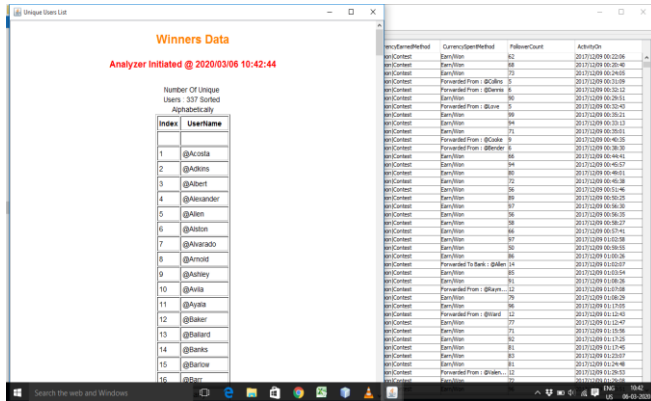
Unique Users List

Winners Data

Analyzer Initiated @ 2020/03/06 10:42:44

Number Of Unique Users : 337 Sorted Alphabetically

| Index | UserName |
|---|---|
| | |
| 1 | @Acosta |
| 2 | @Adkins |
| 3 | @Albert |
| 4 | @Alexander |
| 5 | @Allen |
| 6 | @Alston |
| 7 | @Alvarado |
| 8 | @Arnold |
| 9 | @Ashley |
| 10 | @Avila |
| 11 | @Ayala |
| 12 | @Baker |
| 13 | @Ballard |
| 14 | @Banks |
| 15 | @Barlow |
| 16 | @Barr |

| rrencyEarnedMethod | CurrencySpentMethod | FollowerCount | ActivityOn |
|---|---|---|---|
| ion\|Contest | Earn\|Won | 62 | 2017\|12\|09 00:22:06 |
| ion\|Contest | Earn\|Won | 68 | 2017\|12\|09 00:20:40 |
| ion\|Contest | Earn\|Won | 73 | 2017\|12\|09 00:24:05 |
| ion\|Contest | Forwarded From : @Collins | 5 | 2017\|12\|09 00:31:09 |
| ion\|Contest | Forwarded From : @Dennis | 6 | 2017\|12\|09 00:32:12 |
| ion\|Contest | Earn\|Won | 90 | 2017\|12\|09 00:29:51 |
| ion\|Contest | Forwarded From : @Love | 5 | 2017\|12\|09 00:32:43 |
| ion\|Contest | Earn\|Won | 99 | 2017\|12\|09 00:35:21 |
| ion\|Contest | Earn\|Won | 94 | 2017\|12\|09 00:33:13 |
| ion\|Contest | Earn\|Won | 71 | 2017\|12\|09 00:35:01 |
| ion\|Contest | Forwarded From : @Cooke | 9 | 2017\|12\|09 00:40:35 |
| ion\|Contest | Forwarded From : @Bender | 6 | 2017\|12\|09 00:38:30 |
| ion\|Contest | Earn\|Won | 66 | 2017\|12\|09 00:44:41 |
| ion\|Contest | Earn\|Won | 94 | 2017\|12\|09 00:45:57 |
| ion\|Contest | Earn\|Won | 80 | 2017\|12\|09 00:48:01 |
| ion\|Contest | Earn\|Won | 72 | 2017\|12\|09 00:45:38 |
| ion\|Contest | Earn\|Won | 56 | 2017\|12\|09 00:51:46 |
| ion\|Contest | Earn\|Won | 89 | 2017\|12\|09 00:50:25 |
| ion\|Contest | Earn\|Won | 97 | 2017\|12\|09 00:56:30 |
| ion\|Contest | Earn\|Won | 56 | 2017\|12\|09 00:56:35 |
| ion\|Contest | Earn\|Won | 58 | 2017\|12\|09 00:58:27 |
| ion\|Contest | Earn\|Won | 66 | 2017\|12\|09 00:57:41 |
| ion\|Contest | Earn\|Won | 97 | 2017\|12\|09 01:02:58 |
| ion\|Contest | Earn\|Won | 50 | 2017\|12\|09 00:59:55 |
| ion\|Contest | Earn\|Won | 86 | 2017\|12\|09 01:00:26 |
| ion\|Contest | Forwarded To Bank : @Allen | 14 | 2017\|12\|09 01:02:07 |
| ion\|Contest | Earn\|Won | 85 | 2017\|12\|09 01:03:54 |
| ion\|Contest | Earn\|Won | 91 | 2017\|12\|09 01:08:26 |
| ion\|Contest | Forwarded From : @Rayn... | 12 | 2017\|12\|09 01:07:58 |
| ion\|Contest | Earn\|Won | 79 | 2017\|12\|09 01:08:29 |
| ion\|Contest | Earn\|Won | 96 | 2017\|12\|09 01:17:05 |
| ion\|Contest | Forwarded From : @Ward | 12 | 2017\|12\|09 01:12:43 |
| ion\|Contest | Earn\|Won | 77 | 2017\|12\|09 01:12:47 |
| ion\|Contest | Earn\|Won | 71 | 2017\|12\|09 01:15:56 |
| ion\|Contest | Earn\|Won | 92 | 2017\|12\|09 01:17:25 |
| ion\|Contest | Earn\|Won | 81 | 2017\|12\|09 01:17:45 |
| ion\|Contest | Earn\|Won | 83 | 2017\|12\|09 01:23:07 |
| ion\|Contest | Earn\|Won | 61 | 2017\|12\|09 01:24:48 |
| ion\|Contest | Forwarded From : @Valen... | 12 | 2017\|12\|09 01:29:53 |

Search the web and Windows

ENG US 10:42 06-03-2020